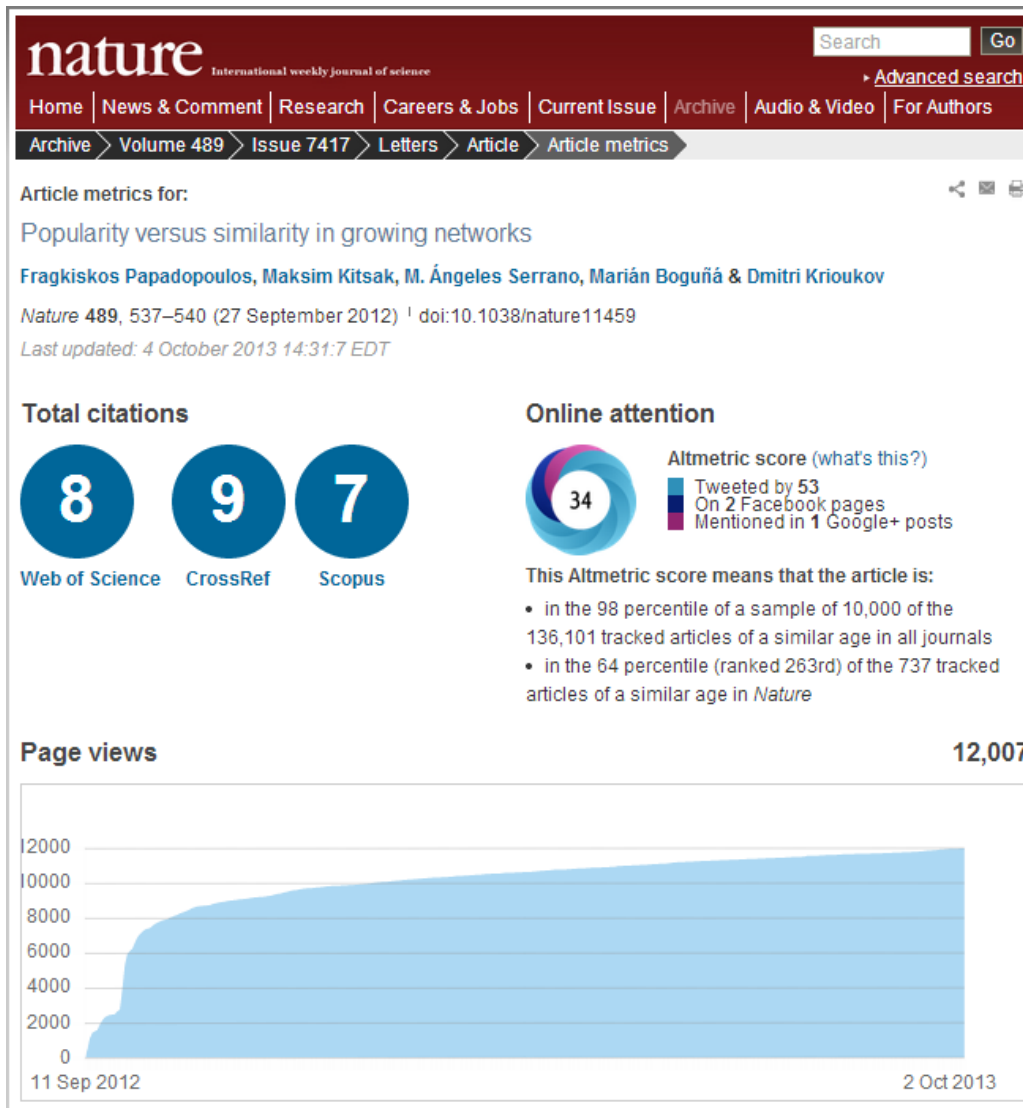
nature International weekly journal of science

Search Go

Advanced search

Home | News & Comment | Research | Careers & Jobs | Current Issue | Archive | Audio & Video | For Authors

Archive > Volume 489 > Issue 7417 > Letters > Article > Article metrics

Article metrics for:

Popularity versus similarity in growing networks

Fragkiskos Papadopoulos, Maksim Kitsak, M. Ángeles Serrano, Marián Boguñá & Dmitri Krioukov

*Nature* 489, 537–540 (27 September 2012) | doi:10.1038/nature11459

Last updated: 4 October 2013 14:31:7 EDT

Total citations

8
Web of Science

9
CrossRef

7
Scopus

Online attention

34

Altmetric score (what's this?)

Tweeted by 53
On 2 Facebook pages
Mentioned in 1 Google+ posts

This Altmetric score means that the article is:

• in the 98 percentile of a sample of 10,000 of the 136,101 tracked articles of a similar age in all journals

• in the 64 percentile (ranked 263rd) of the 737 tracked articles of a similar age in *Nature*

Page views

12,007

12000
10000
8000
6000
4000
2000
0

11 Sep 2012

2 Oct 2013